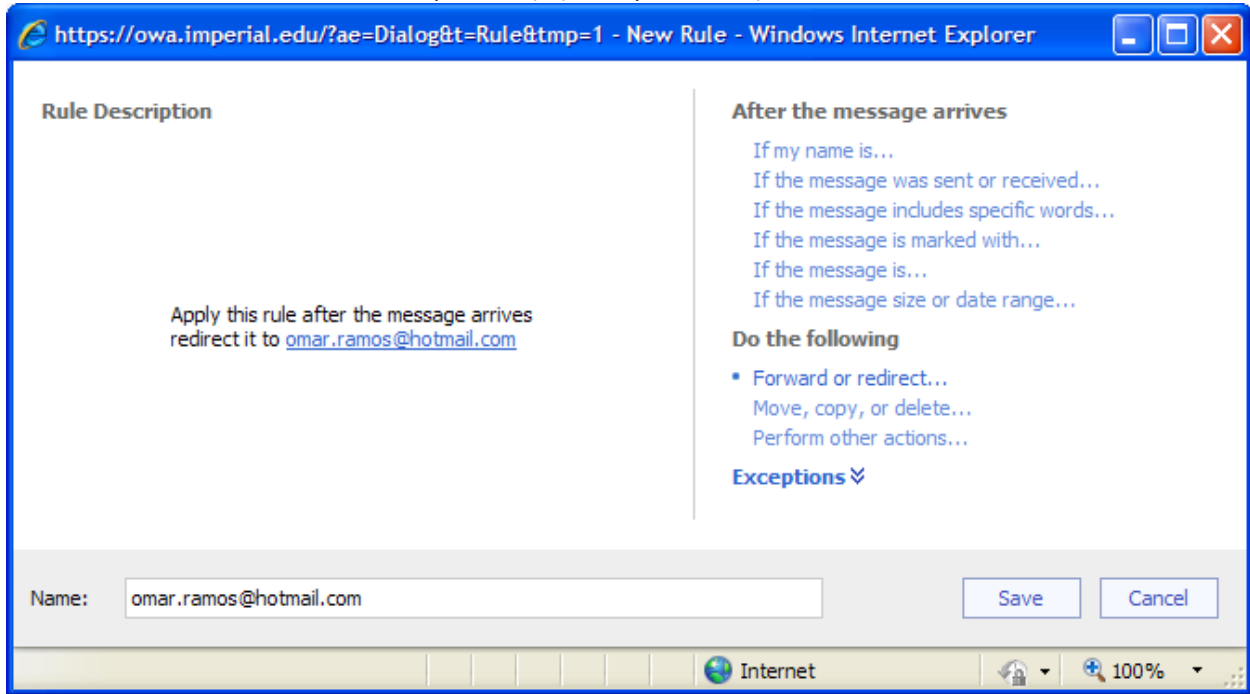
https://owa.imperial.edu/?ae=Dialog&t=Rule&tmp=1 - New Rule - Windows Internet Explorer

Rule Description

Apply this rule after the message arrives
redirect it to omar.ramos@hotmail.com

After the message arrives

If my name is...
If the message was sent or received...
If the message includes specific words...
If the message is marked with...
If the message is...
If the message size or date range...

Do the following

• Forward or redirect...
Move, copy, or delete...
Perform other actions...

Exceptions

Name: omar.ramos@hotmail.com

Save Cancel

Internet 100%